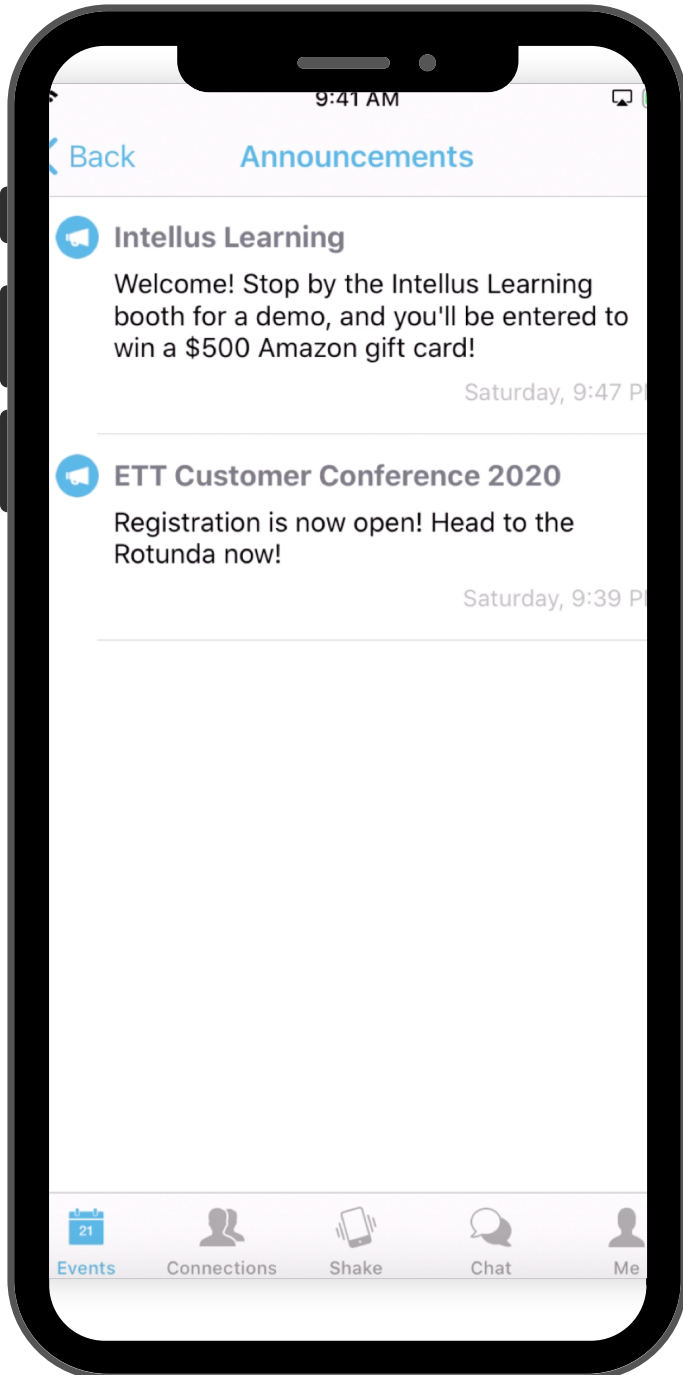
9:41 AM

Back Announcements

Intellus Learning

Welcome! Stop by the Intellus Learning booth for a demo, and you'll be entered to win a $500 Amazon gift card!

Saturday, 9:47 P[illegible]

ETT Customer Conference 2020

Registration is now open! Head to the Rotunda now!

Saturday, 9:39 P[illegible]

21

Events Connections Shake Chat Me